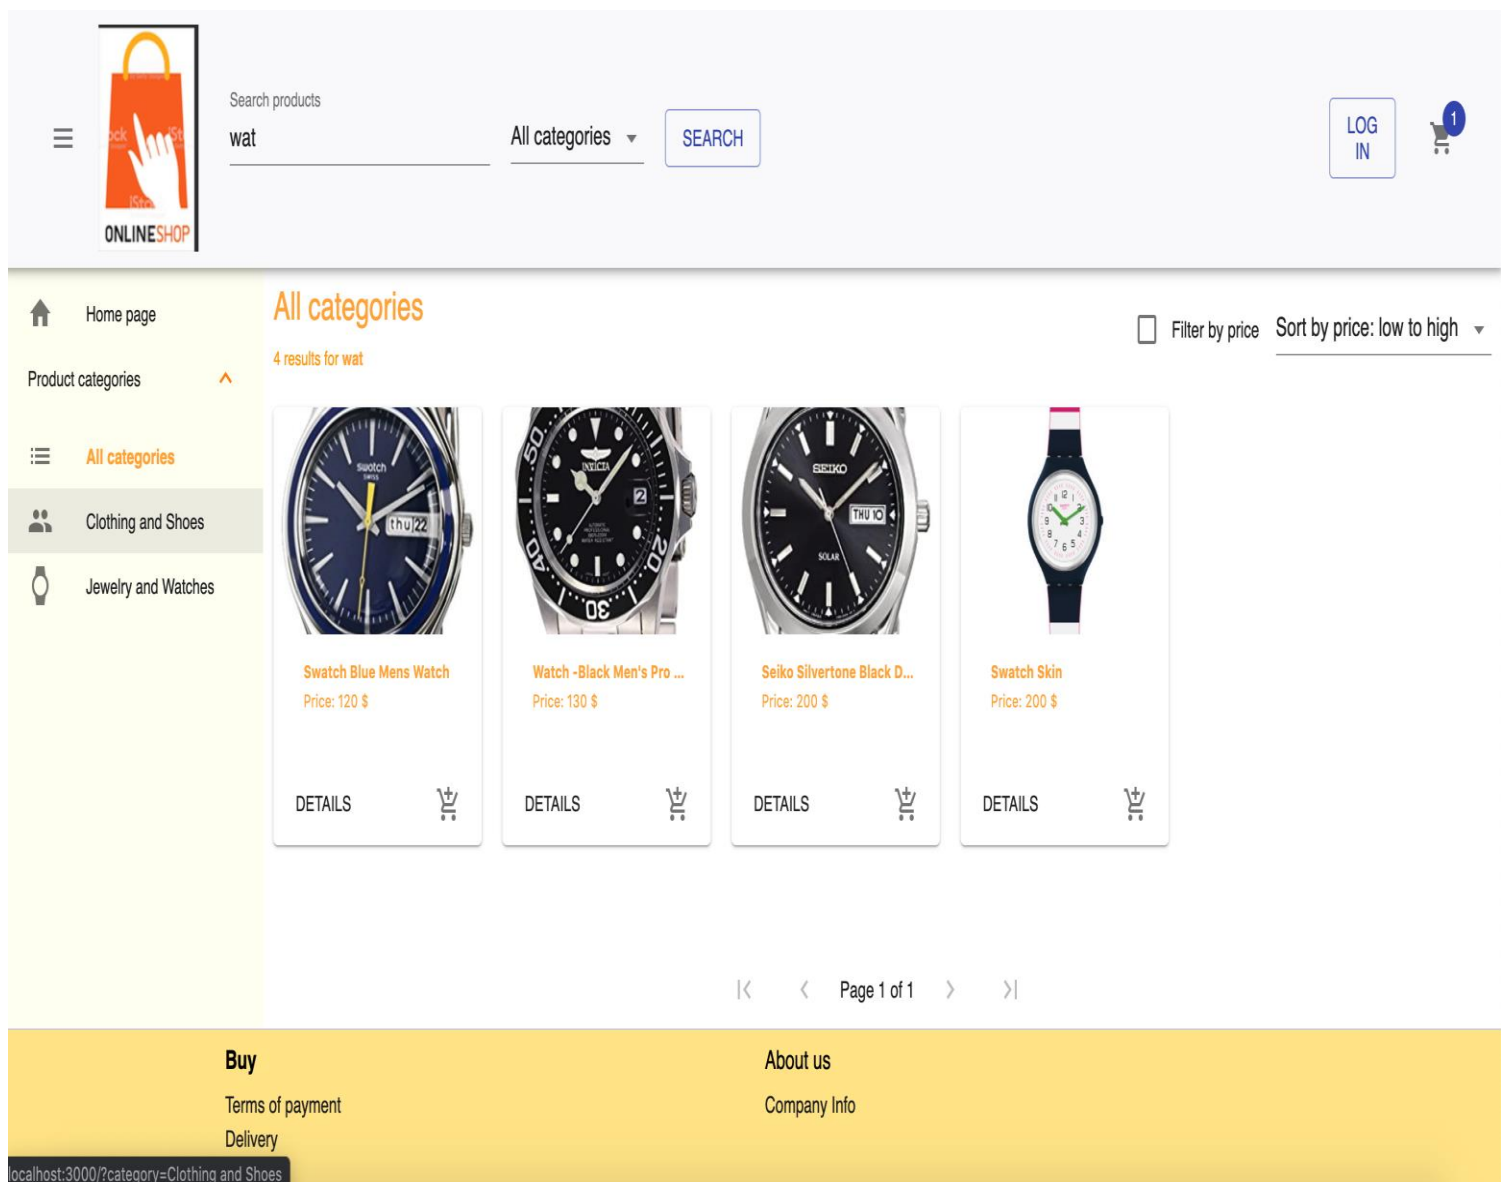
ONLINESHOP

Search products
wat

All categories

SEARCH

LOG IN

1

Home page

Product categories

All categories

Clothing and Shoes

Jewelry and Watches

All categories

4 results for wat

Filter by price

Sort by price: low to high

Swatch Blue Mens Watch
Price: 120 $
DETAILS

Watch -Black Men's Pro ...
Price: 130 $
DETAILS

Seiko Silvertone Black D...
Price: 200 $
DETAILS

Swatch Skin
Price: 200 $
DETAILS

Page 1 of 1

Buy
Terms of payment
Delivery

About us
Company Info

localhost:3000/?category=Clothing and Shoes